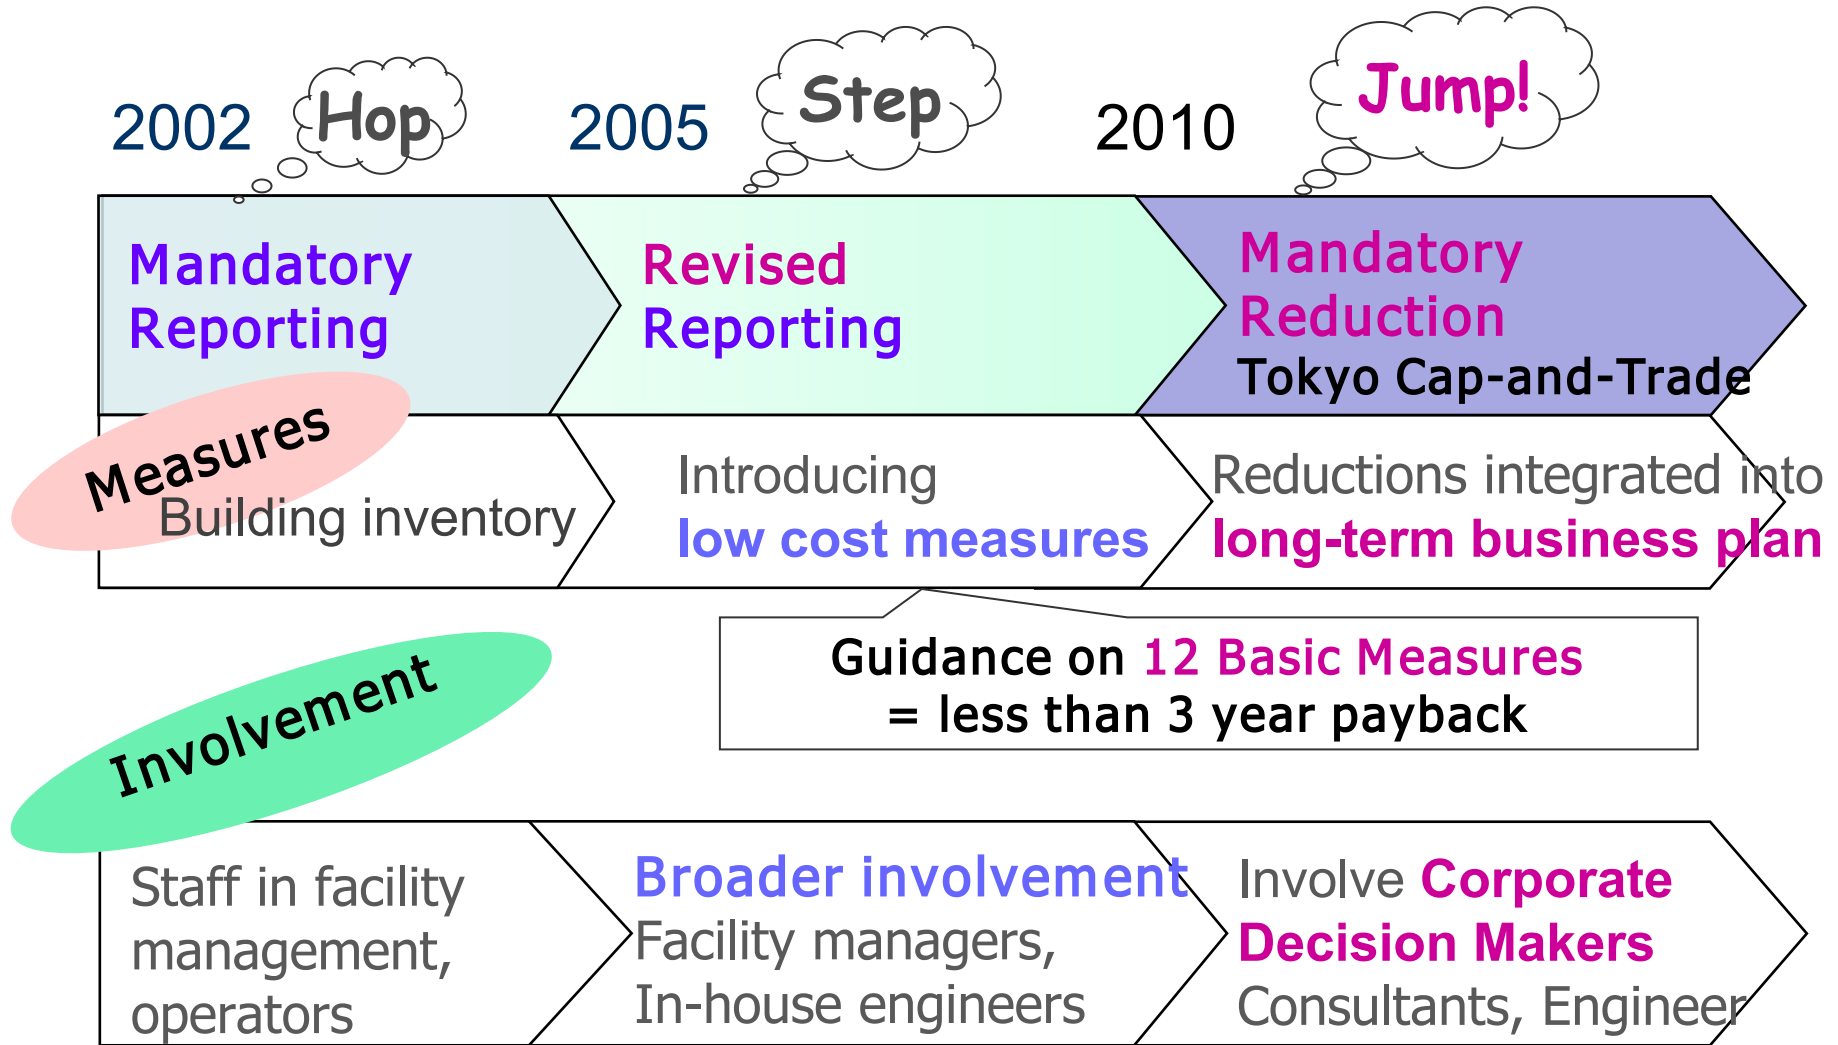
2002 Hop 2005 Step 2010 Jump!

Mandatory Reporting

Revised Reporting

Mandatory Reduction
Tokyo Cap-and-Trade

Measures

Building inventory

Introducing
low cost measures

Reductions integrated into
long-term business plan

Guidance on 12 Basic Measures
= less than 3 year payback

Involvement

Staff in facility management, operators

Broader involvement
Facility managers,
In-house engineers

Involve Corporate Decision Makers
Consultants, Engineer